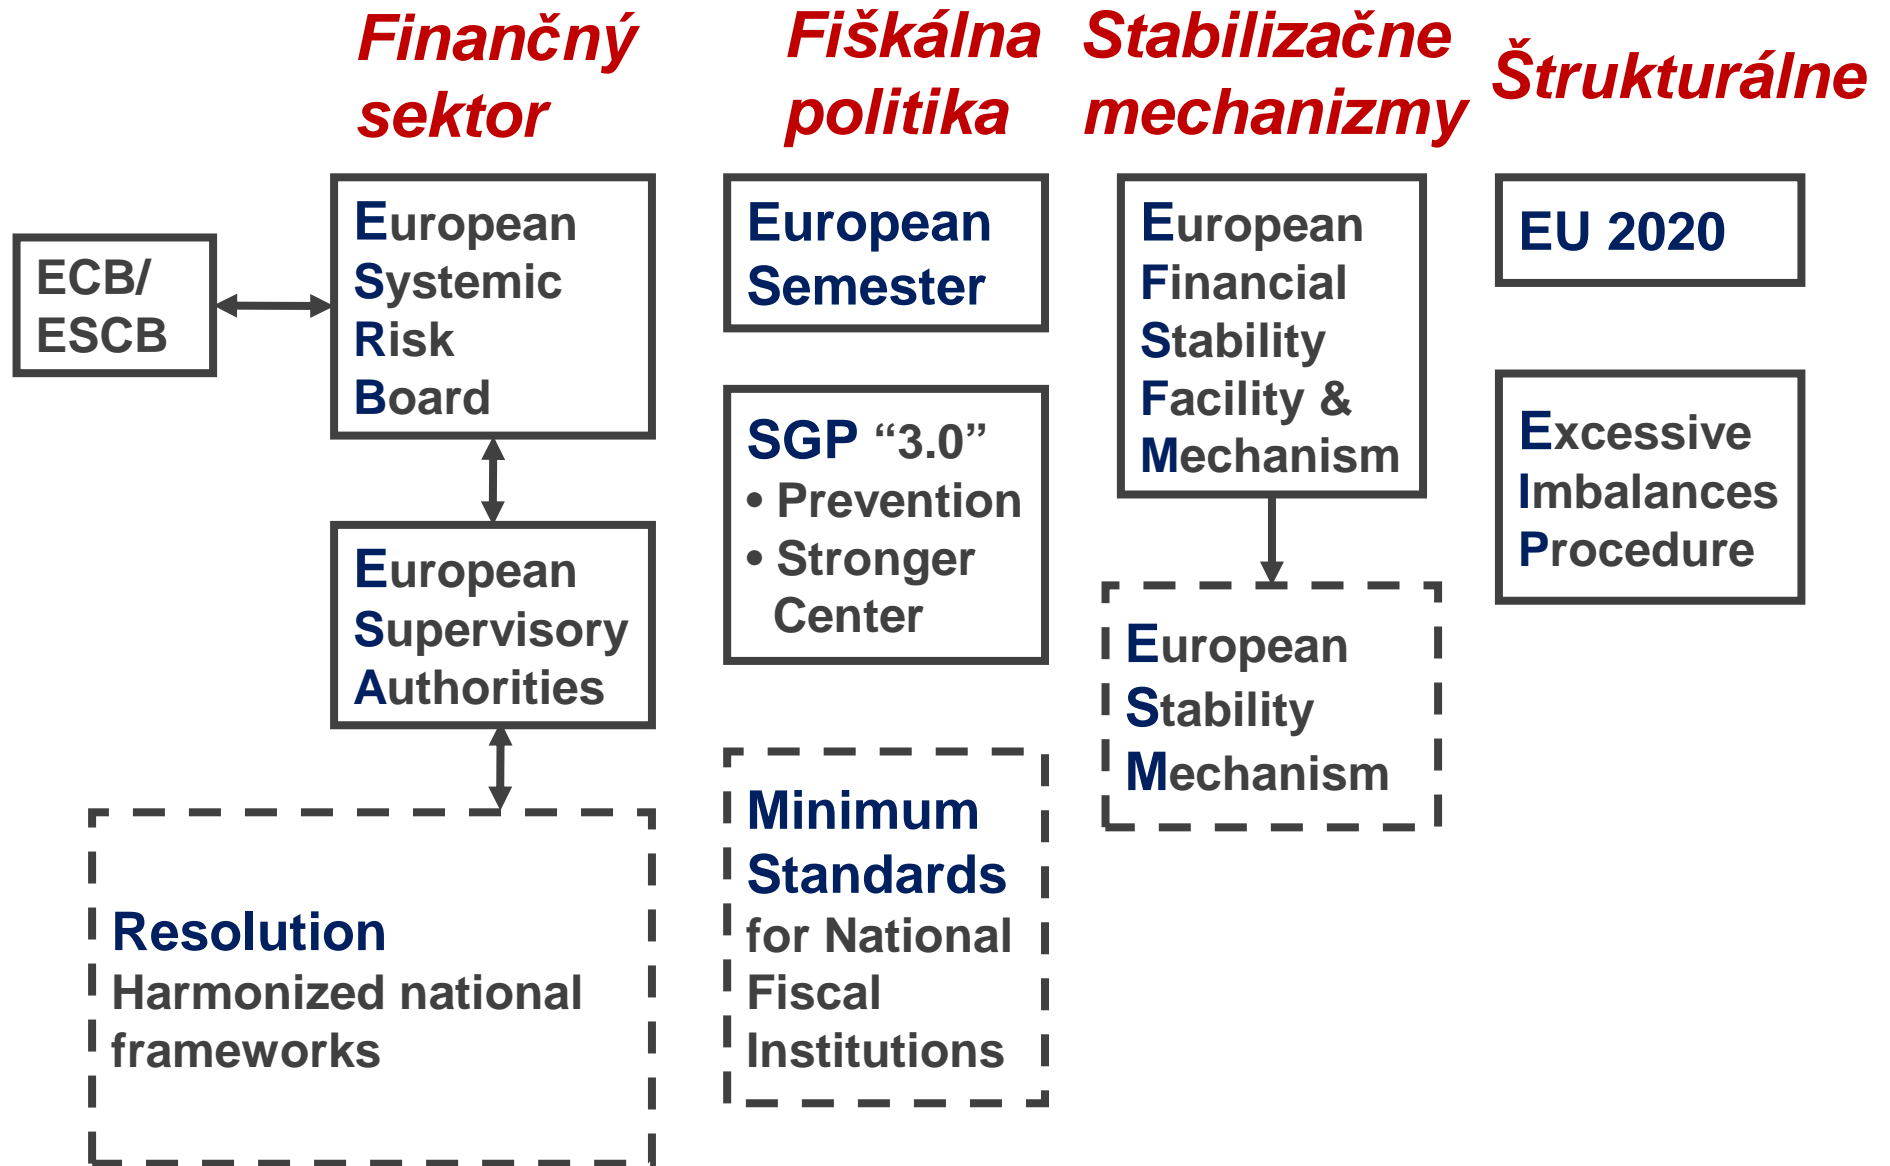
Finančný sektor

Fiškálna politika

Stabilizačne mechanizmy

Štrukturálne

ECB/ ESCB

European Systemic Risk Board

European Supervisory Authorities

Resolution
Harmonized national frameworks

European Semester

SGP “3.0”
• Prevention
• Stronger Center

Minimum Standards for National Fiscal Institutions

European Financial Stability Facility & Mechanism

European Stability Mechanism

EU 2020

Excessive Imbalances Procedure